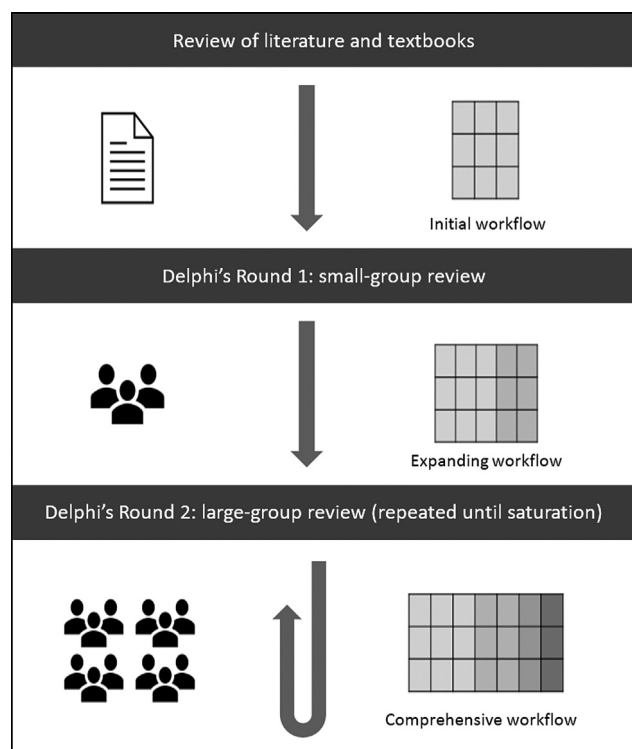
Review of literature and textbooks

Initial workflow

Delphi's Round 1: small-group review

Expanding workflow

Delphi's Round 2: large-group review (repeated until saturation)

Comprehensive workflow